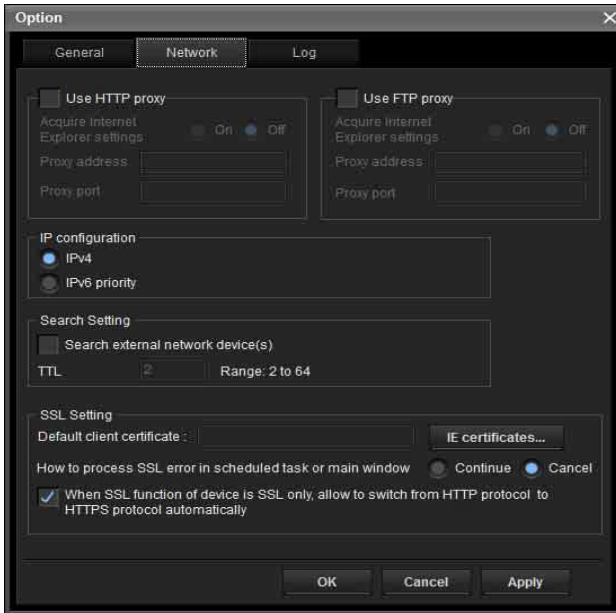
Option

General Network Log

Use HTTP proxy

Acquire Internet Explorer settings On Off

Proxy address

Proxy port

Use FTP proxy

Acquire Internet Explorer settings On Off

Proxy address

Proxy port

IP configuration

IPv4

IPv6 priority

Search Setting

Search external network device(s)

TTL 2 Range: 2 to 64

SSL Setting

Default client certificate :

IE certificates...

How to process SSL error in scheduled task or main window Continue Cancel

When SSL function of device is SSL only, allow to switch from HTTP protocol to HTTPS protocol automatically

OK Cancel Apply